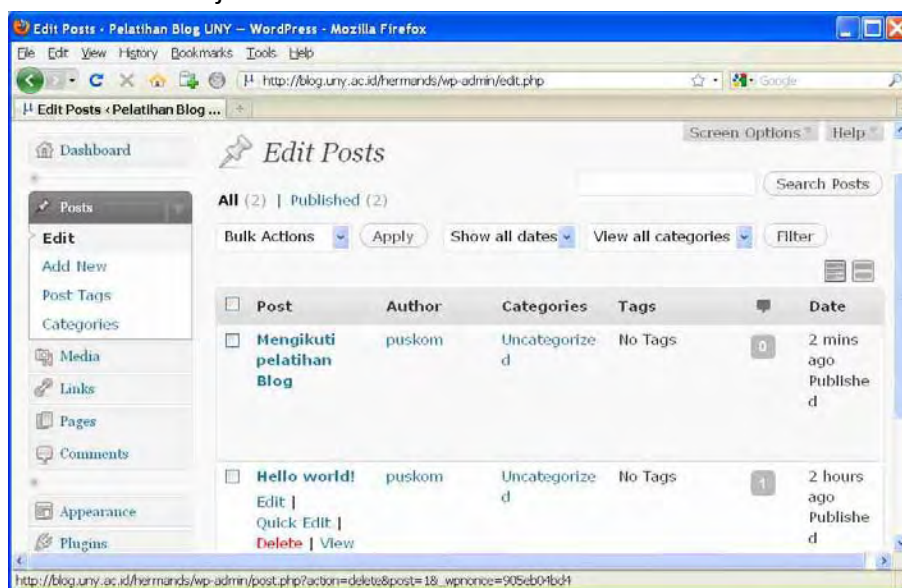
Edit Posts · Pelatihan Blog UNY — WordPress - Mozilla Firefox

File Edit View History Bookmarks Tools Help

http://blog.uny.ac.id/hermands/wp-admin/edit.php

Google

Edit Posts ‹ Pelatihan Blog ...

Screen Options Help

Dashboard

Posts

Edit

Add New

Post Tags

Categories

Media

Links

Pages

Comments

Appearance

Plugins

Edit Posts

All (2) | Published (2)

Search Posts

Bulk Actions Apply Show all dates View all categories Filter

| Post | Author | Categories | Tags | | Date |
|---|---|---|---|---|---|
| Mengikuti pelatihan Blog | puskom | Uncategorized | No Tags | 0 | 2 mins ago Published |
| Hello world! Edit \| Quick Edit \| Delete \| View | puskom | Uncategorized | No Tags | 1 | 2 hours ago Published |

http://blog.uny.ac.id/hermands/wp-admin/post.php?action=delete&post=1&_wpnonce=905eb04bd4